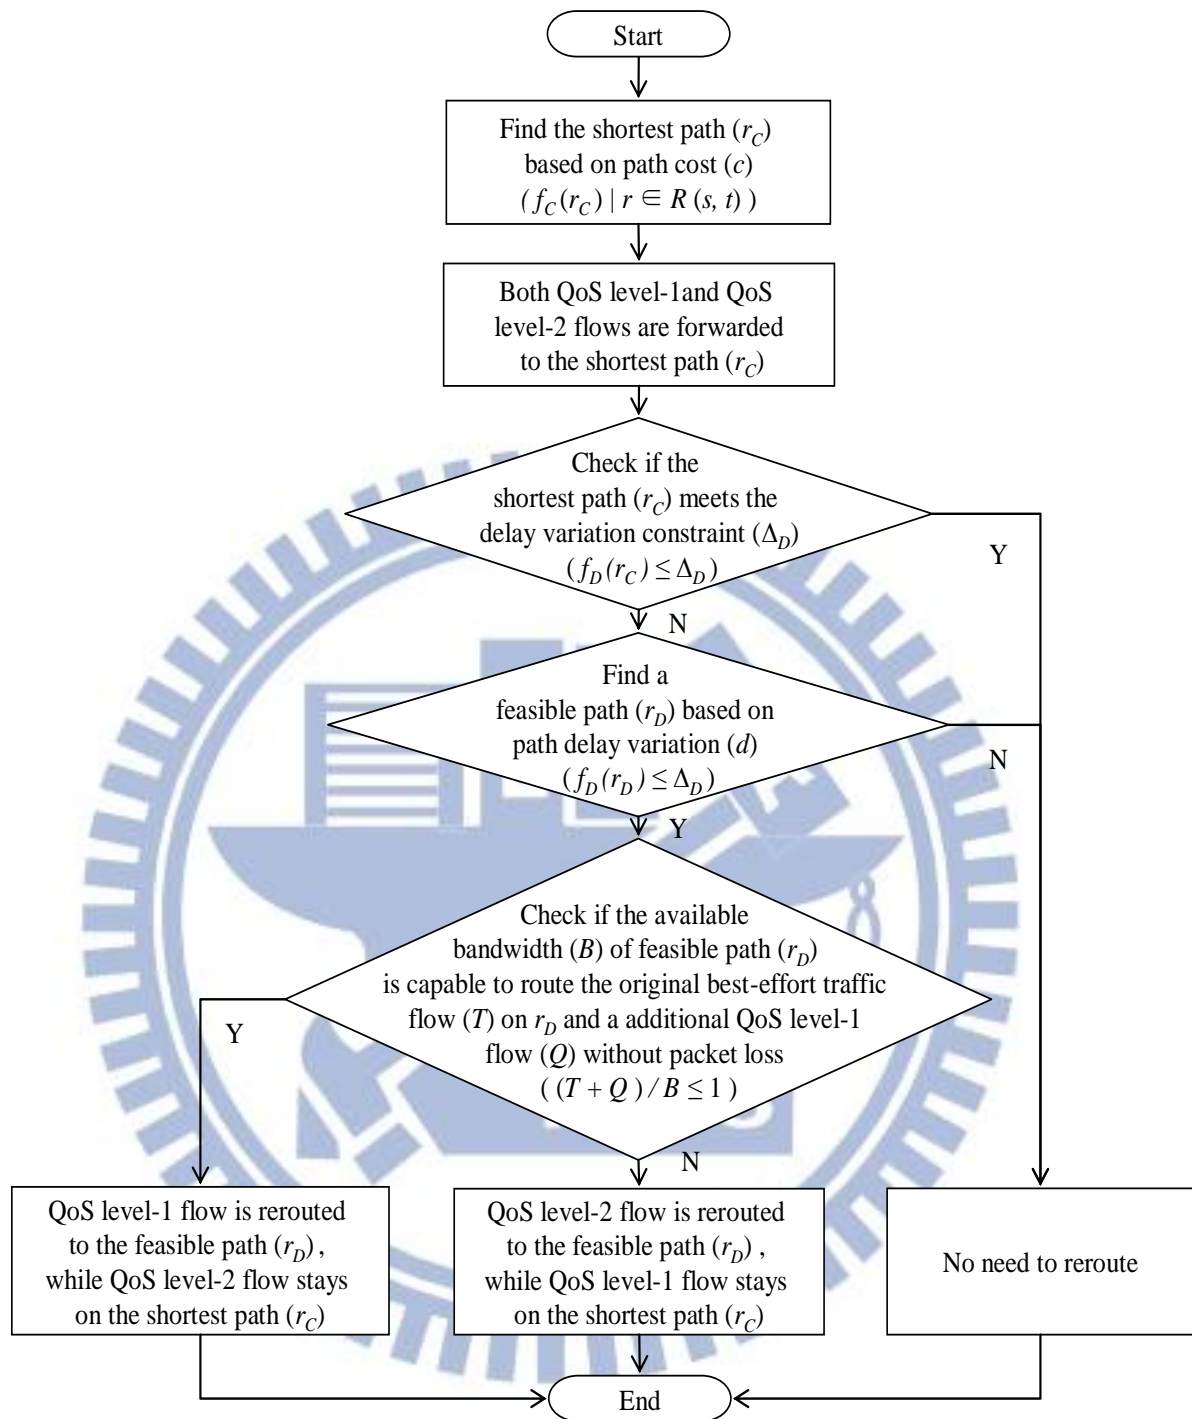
Start

Find the shortest path ($r_C$) based on path cost ($c$) $( f_C(r_C) \mid r \in R(s, t) )$

Both QoS level-1and QoS level-2 flows are forwarded to the shortest path ($r_C$)

Check if the shortest path ($r_C$) meets the delay variation constraint ($\Delta_D$) $(f_D(r_C) \leq \Delta_D)$

Y

N

Find a feasible path ($r_D$) based on path delay variation ($d$) $(f_D(r_D) \leq \Delta_D)$

N

Y

Check if the available bandwidth ($B$) of feasible path ($r_D$) is capable to route the original best-effort traffic flow ($T$) on $r_D$ and a additional QoS level-1 flow ($Q$) without packet loss $( (T + Q) / B \leq 1 )$

Y

N

QoS level-1 flow is rerouted to the feasible path ($r_D$) , while QoS level-2 flow stays on the shortest path ($r_C$)

QoS level-2 flow is rerouted to the feasible path ($r_D$) , while QoS level-1 flow stays on the shortest path ($r_C$)

No need to reroute

End